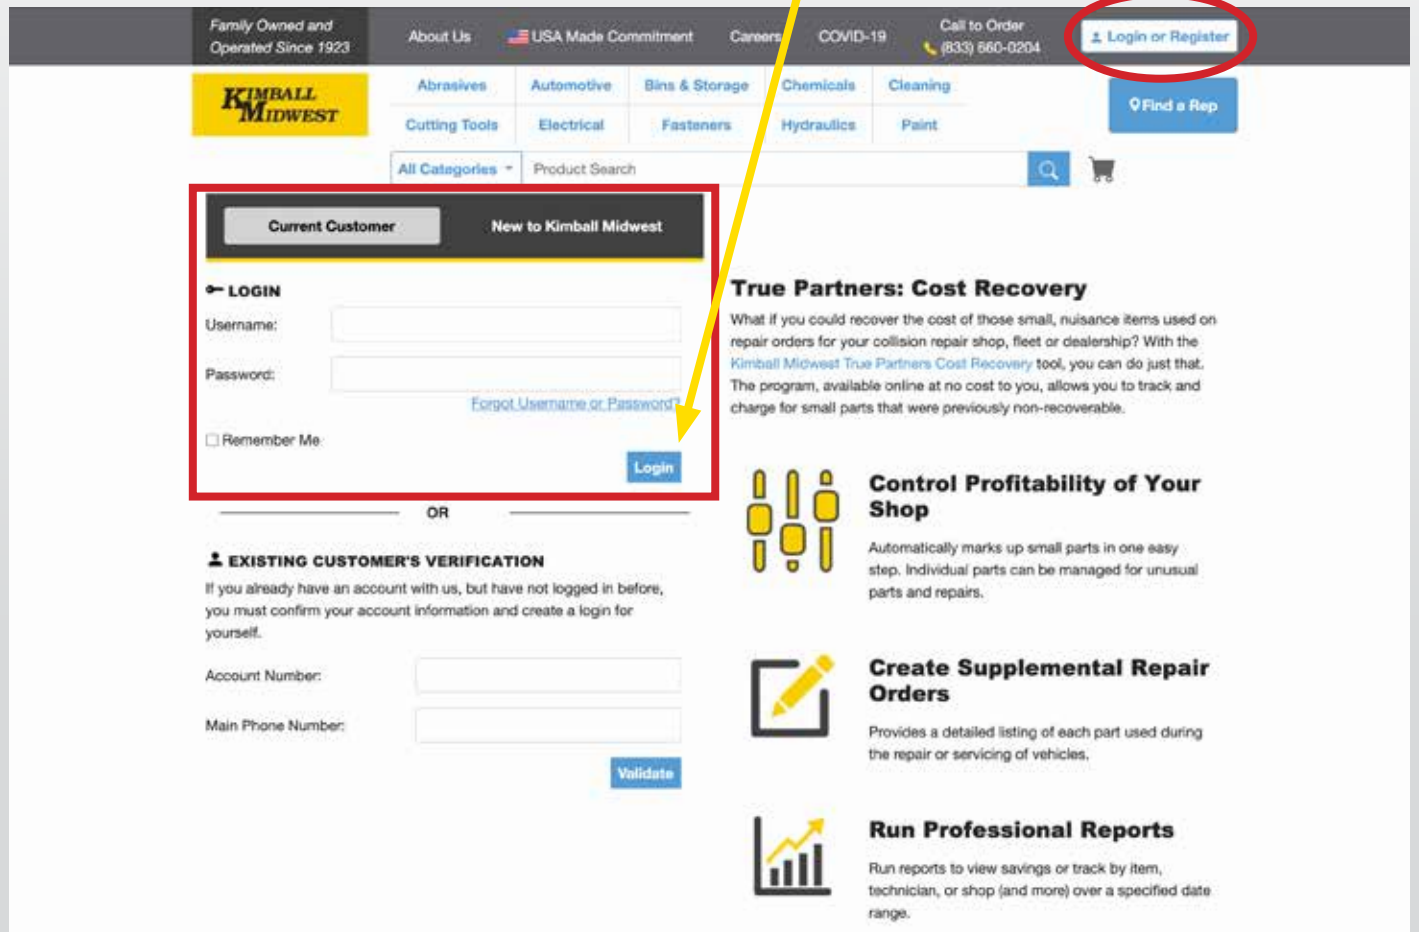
Family Owned and Operated Since 1923

About Us

USA Made Commitment

Careers

COVID-19

Call to Order (833) 660-0204

Login or Register

KIMBALL MIDWEST

Abrasives

Automotive

Bins & Storage

Chemicals

Cleaning

Cutting Tools

Electrical

Fasteners

Hydraulics

Paint

Find a Rep

All Categories

Product Search

Current Customer

New to Kimball Midwest

LOGIN

Username:

Password:

Forgot Username or Password?

Remember Me

Login

OR

EXISTING CUSTOMER'S VERIFICATION

If you already have an account with us, but have not logged in before, you must confirm your account information and create a login for yourself.

Account Number:

Main Phone Number:

Validate

True Partners: Cost Recovery

What if you could recover the cost of those small, nuisance items used on repair orders for your collision repair shop, fleet or dealership? With the Kimball Midwest True Partners Cost Recovery tool, you can do just that. The program, available online at no cost to you, allows you to track and charge for small parts that were previously non-recoverable.

Control Profitability of Your Shop

Automatically marks up small parts in one easy step. Individual parts can be managed for unusual parts and repairs.

Create Supplemental Repair Orders

Provides a detailed listing of each part used during the repair or servicing of vehicles.

Run Professional Reports

Run reports to view savings or track by item, technician, or shop (and more) over a specified date range.